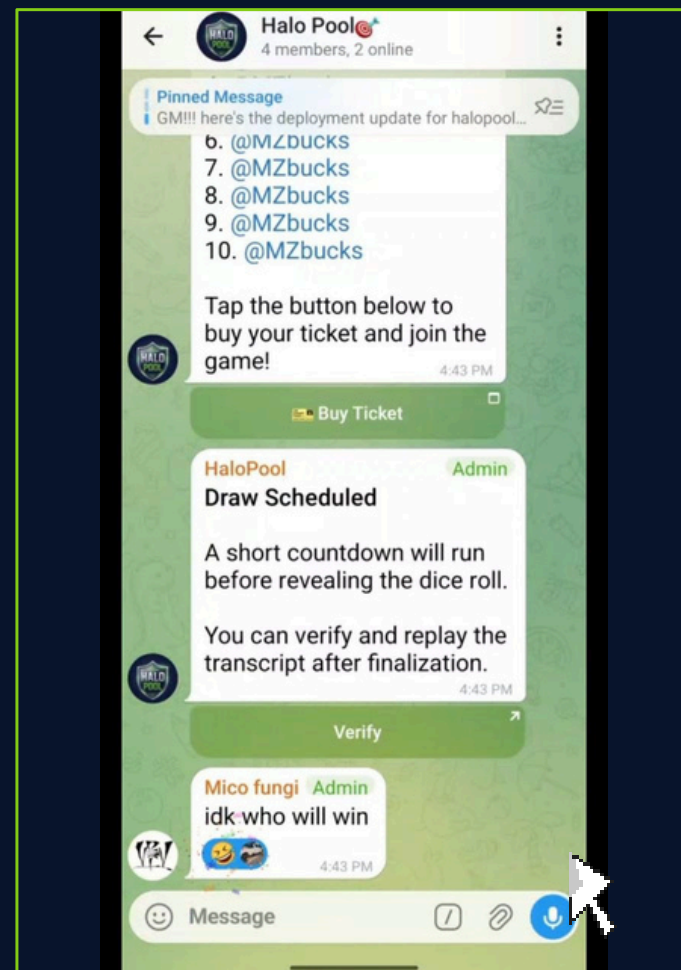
Halo Pool
4 members, 2 online

Pinned Message
GM!!! here's the deployment update for halopool...

6. @MZbucks
7. @MZbucks
8. @MZbucks
9. @MZbucks
10. @MZbucks

Tap the button below to buy your ticket and join the game!
4:43 PM

Buy Ticket

HaloPool Admin
Draw Scheduled

A short countdown will run before revealing the dice roll.

You can verify and replay the transcript after finalization.
4:43 PM

Verify

Mico fungi Admin
idk who will win
4:43 PM

Message